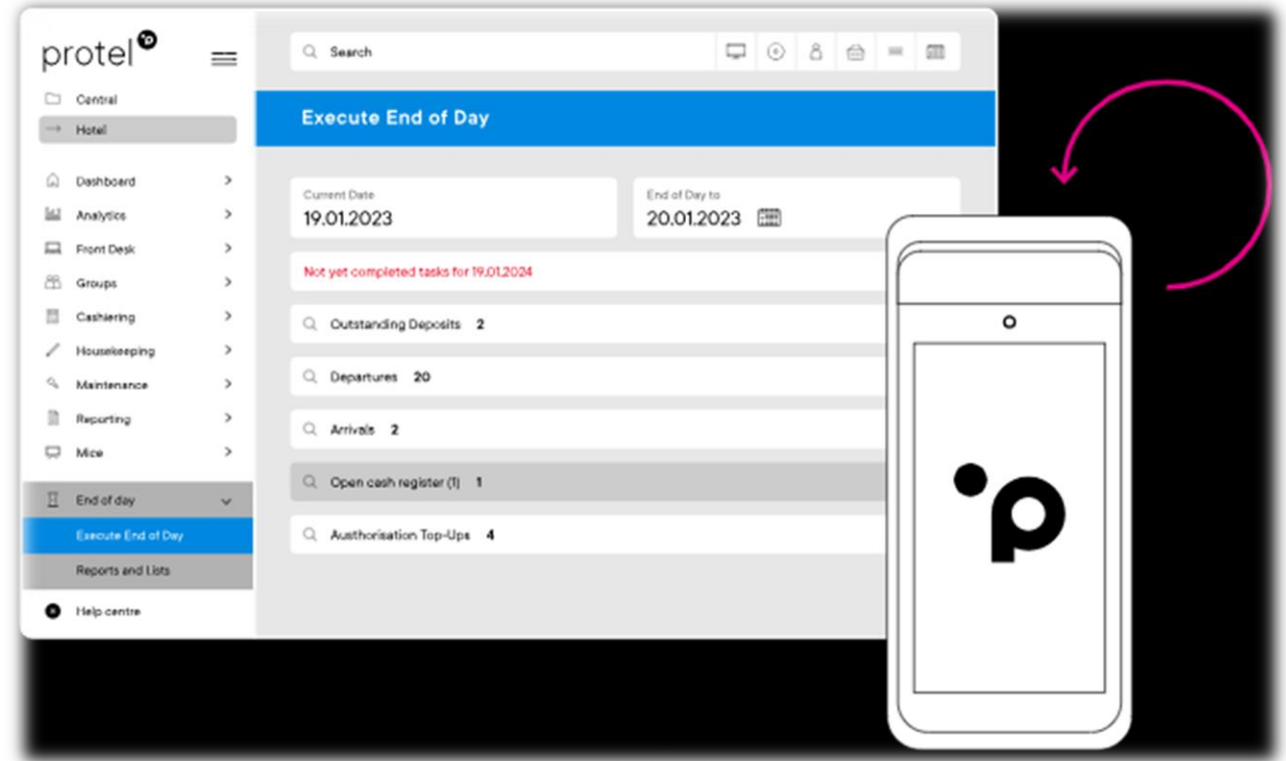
protel

Central
Hotel

Dashboard
Analytics
Front Desk
Groups
Cashiering
Housekeeping
Maintenance
Reporting
Mice

End of day
Execute End of Day
Reports and Lists

Help centre

Search

Execute End of Day

Current Date
19.01.2023

End of Day to
20.01.2023

Not yet completed tasks for 19.01.2024

Outstanding Deposits 2

Departures 20

Arrivals 2

Open cash register (1) 1

Authorisation Top-Ups 4